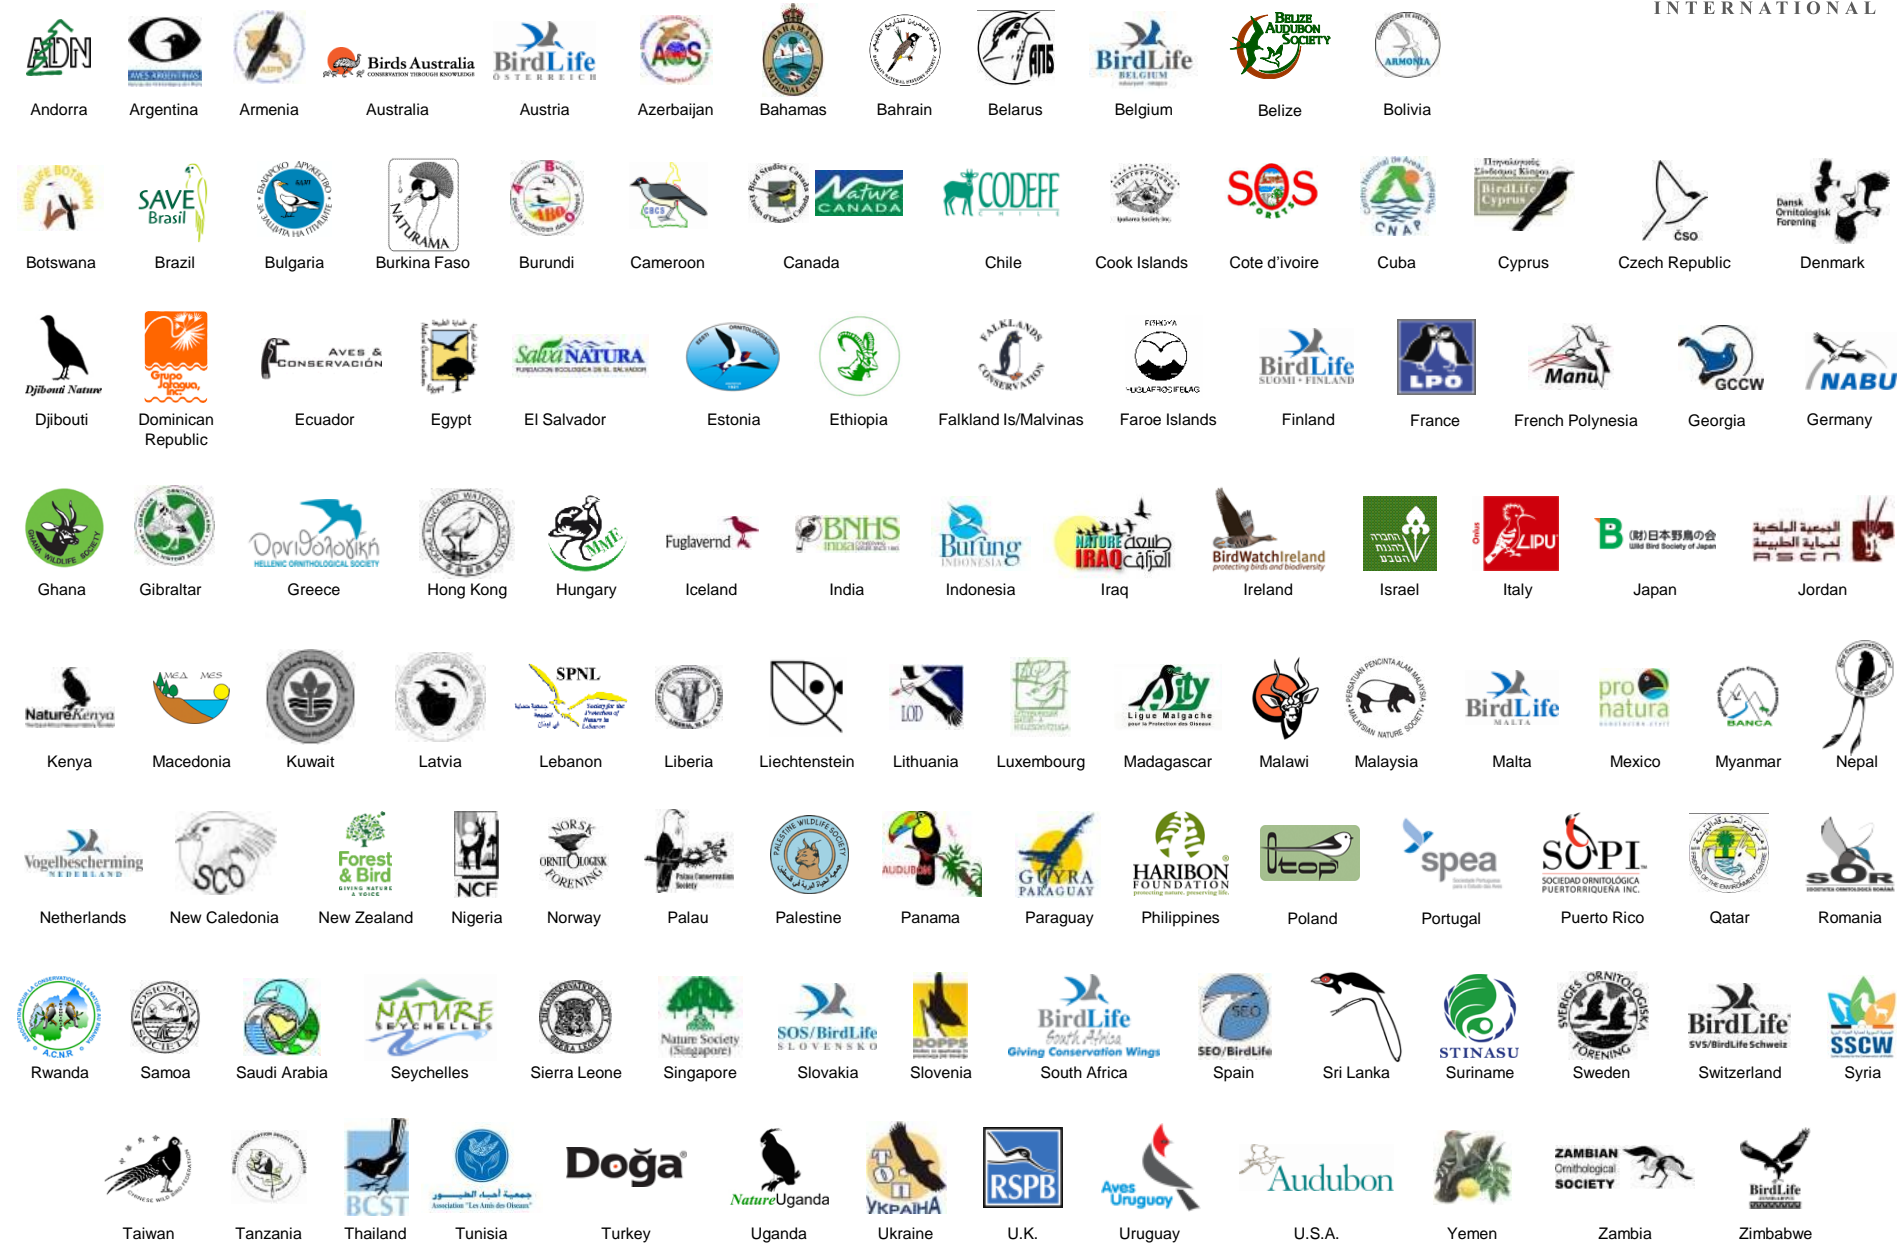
INTERNATIONAL

Andorra Argentina Armenia Australia Austria Azerbaijan Bahamas Bahrain Belarus Belgium Belize Bolivia

Botswana Brazil Bulgaria Burkina Faso Burundi Cameroon Canada Chile Cook Islands Cote d'ivoire Cuba Cyprus Czech Republic Denmark

Djibouti Dominican Republic Ecuador Egypt El Salvador Estonia Ethiopia Falkland Is/Malvinas Faroe Islands Finland France French Polynesia Georgia Germany

Ghana Gibraltar Greece Hong Kong Hungary Iceland India Indonesia Iraq Ireland Israel Italy Japan Jordan

Kenya Macedonia Kuwait Latvia Lebanon Liberia Liechtenstein Lithuania Luxembourg Madagascar Malawi Malaysia Malta Mexico Myanmar Nepal

Netherlands New Caledonia New Zealand Nigeria Norway Palau Palestine Panama Paraguay Philippines Poland Portugal Puerto Rico Qatar Romania

Rwanda Samoa Saudi Arabia Seychelles Sierra Leone Singapore Slovakia Slovenia South Africa Spain Sri Lanka Suriname Sweden Switzerland Syria

Taiwan Tanzania Thailand Tunisia Turkey Uganda Ukraine U.K. Uruguay U.S.A. Yemen Zambia Zimbabwe